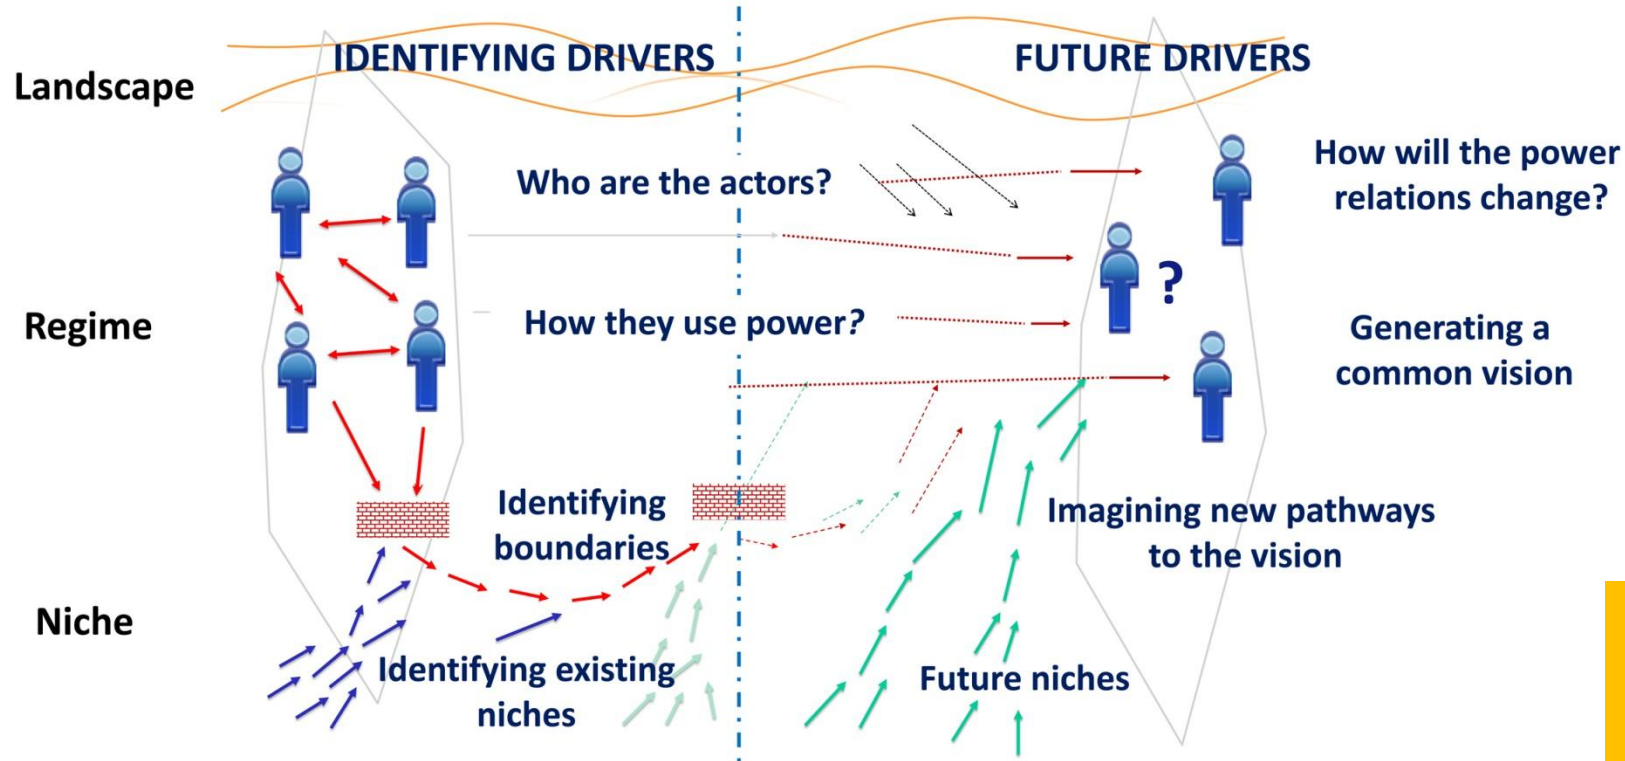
Landscape

IDENTIFYING DRIVERS

FUTURE DRIVERS

Who are the actors?

How will the power relations change?

?

Regime

How they use power?

Generating a common vision

Identifying boundaries

Imagining new pathways to the vision

Niche

Identifying existing niches

Future niches